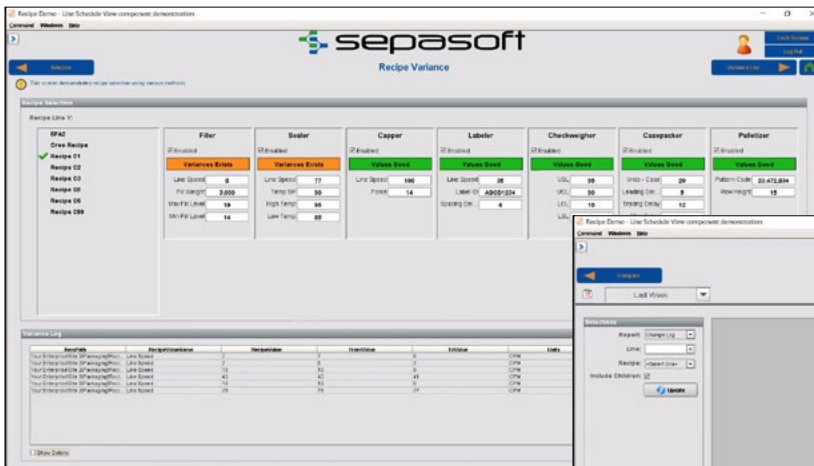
Recipe Demo - Line Schedule View component demonstration
Command Windows Help

sepasoft

Recipe Variance

This screen demonstrates recipe selection using various methods.

Recipe Selection

Recipe Line Y:

RFA2
Oreo Recipe
Recipe C1
Recipe C2
Recipe C3
Recipe C5
Recipe C6
Recipe C99

| Filler | Sealer | Capper | Labeler | Checkweigher | Casepacker | Palletizer |
|---|---|---|---|---|---|---|
| Enabled | Enabled | Enabled | Enabled | Enabled | Enabled | Enabled |
| Variances Exists | Variances Exists | Values Good | Values Good | Values Good | Values Good | Values Good |
| Line Speed 8 | Line Speed 77 | Line Speed 100 | Line Speed 35 | USL 35 | Units - Case 20 | Pattern Code 22.472,834 |
| Fill Weight 3.000 | Temp SP 30 | Force 14 | Label ID ABCD1234 | UCL 30 | Leading Del. 5 | Row Height 15 |
| Max Fill Level 19 | High Temp 95 | | Spacing Del. 4 | LCL 10 | Trailing Delay 12 | |
| Min Fill Level 14 | Low Temp 85 | | | LSL | | |

Variance Log

| ItemPath | RecipeValueName | RecipeValue | FromValue | ToValue | Units |
|---|---|---|---|---|---|
| Your Enterprise\Site 3\Packaging\Proc... | Line Speed | 7 | 7 | 8 | CPM |
| Your Enterprise\Site 3\Packaging\Proc... | Line Speed | 7 | 8 | 7 | CPM |
| Your Enterprise\Site 3\Packaging\Proc... | Line Speed | 10 | 10 | 9 | CPM |
| Your Enterprise\Site 3\Packaging\Proc... | Line Speed | 42 | 42 | 41 | CPM |
| Your Enterprise\Site 3\Packaging\Proc... | Line Speed | 10 | 10 | 9 | CPM |
| Your Enterprise\Site 3\Packaging\Proc... | Line Speed | 25 | 25 | 27 | CPM |

Show Details

Recipe Demo - Line Schedule View component demonstration
Command Windows Help

Last Week

Selections
Report: Change Log
Line:
Recipe: <Select One>
Include Children:
Update